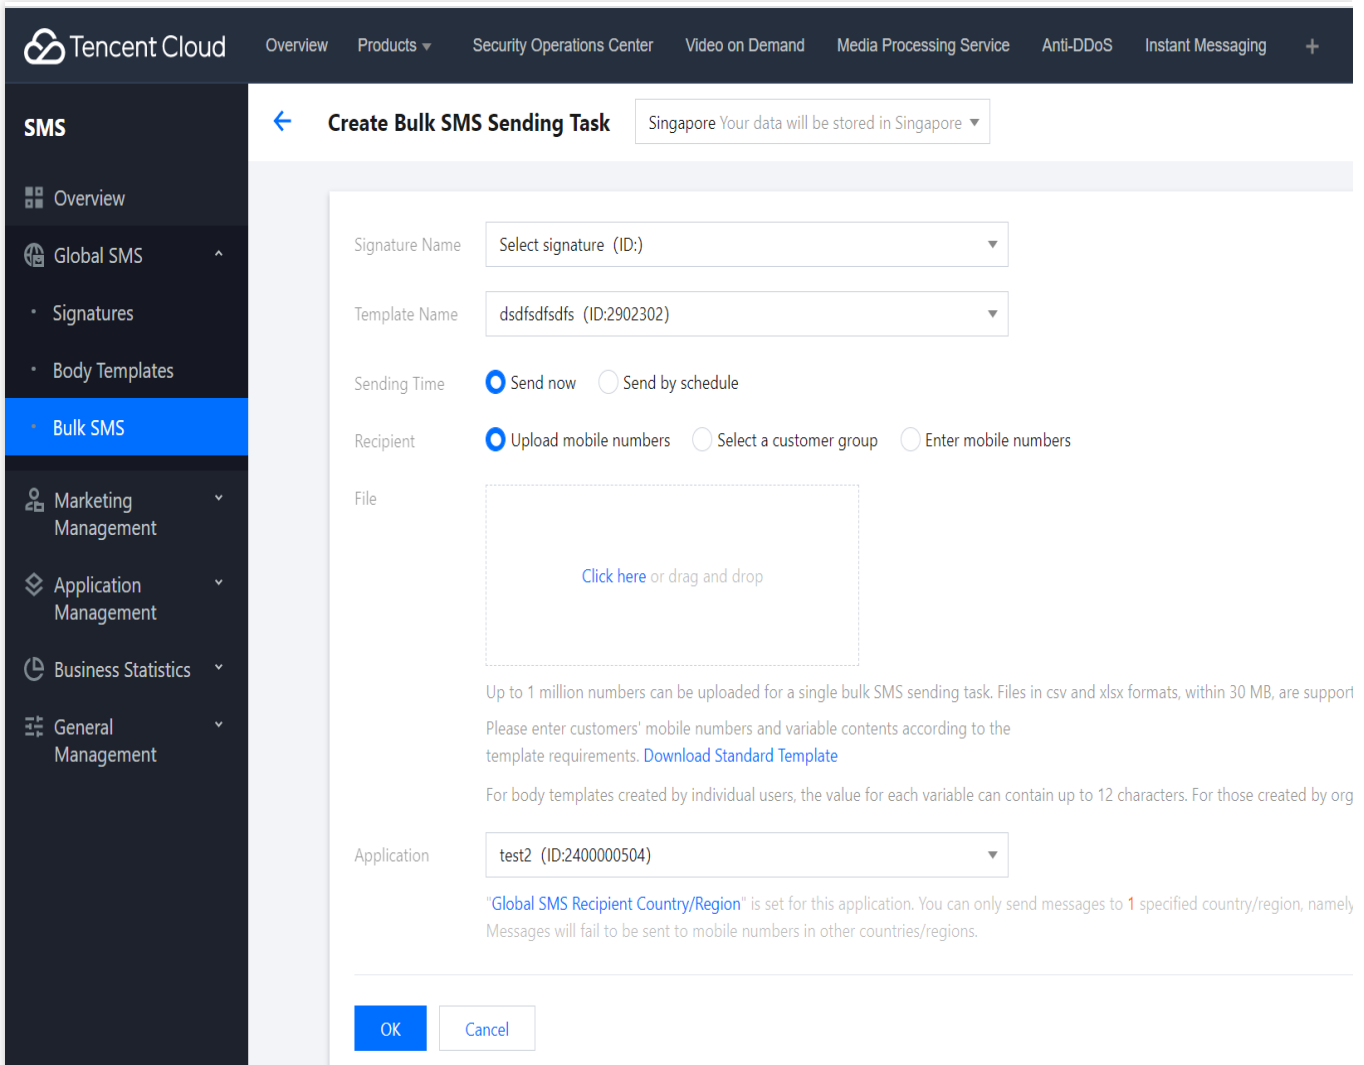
Tencent Cloud Overview Products Security Operations Center Video on Demand Media Processing Service Anti-DDoS Instant Messaging +

SMS

Overview

Global SMS

Signatures

Body Templates

Bulk SMS

Marketing Management

Application Management

Business Statistics

General Management

Create Bulk SMS Sending Task

Singapore Your data will be stored in Singapore

Signature Name Select signature (ID:)

Template Name dsdfsdfsdfs (ID:2902302)

Sending Time Send now Send by schedule

Recipient Upload mobile numbers Select a customer group Enter mobile numbers

File

Click here or drag and drop

Up to 1 million numbers can be uploaded for a single bulk SMS sending task. Files in csv and xlsx formats, within 30 MB, are support

Please enter customers' mobile numbers and variable contents according to the template requirements. Download Standard Template

For body templates created by individual users, the value for each variable can contain up to 12 characters. For those created by org

Application test2 (ID:2400000504)

"Global SMS Recipient Country/Region" is set for this application. You can only send messages to 1 specified country/region, namely

Messages will fail to be sent to mobile numbers in other countries/regions.

OK Cancel